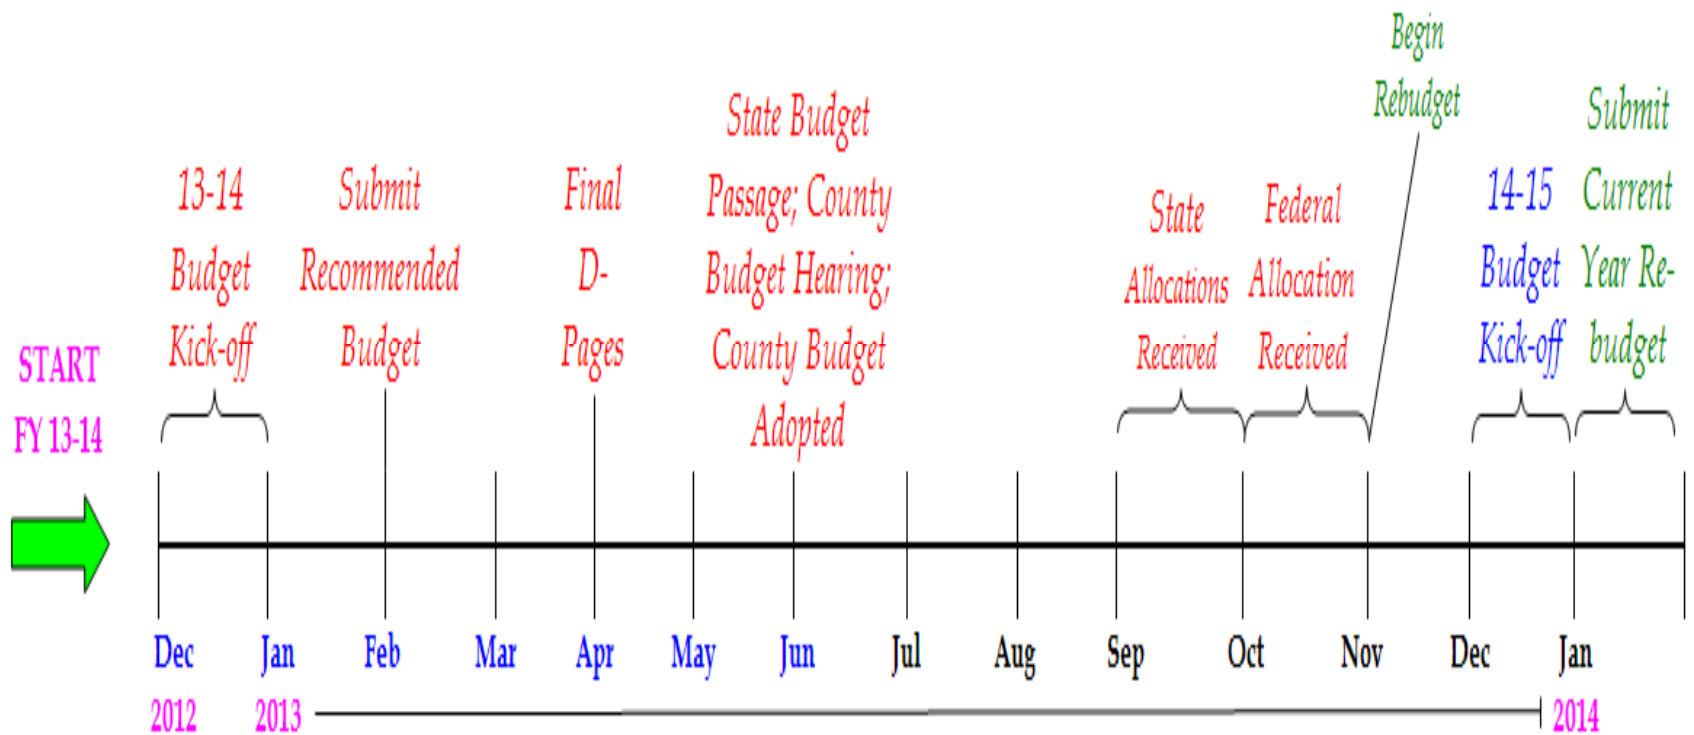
Begin Rebudget

State Budget Passage; County Budget Hearing; County Budget Adopted

Submit Current Year Re-budget

13-14 Budget Kick-off

Submit Recommended Budget

Final D-Pages

State Allocations Received

Federal Allocation Received

14-15 Budget Kick-off

START FY 13-14

Dec Jan Feb Mar Apr May Jun Jul Aug Sep Oct Nov Dec Jan

2012 2013 2014